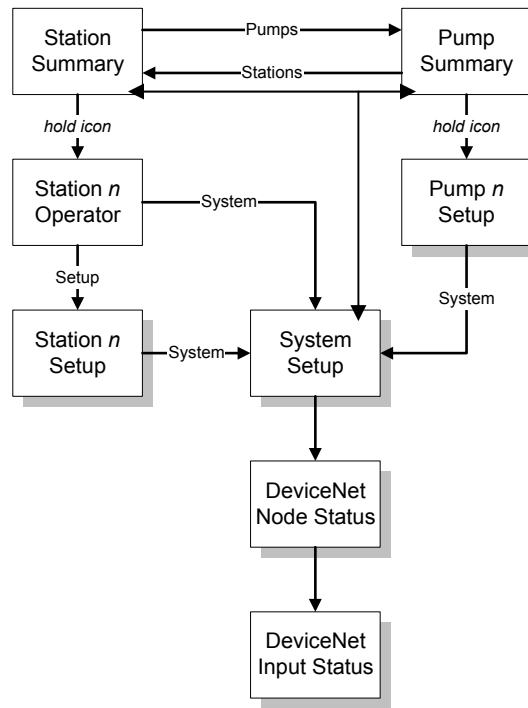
Station Summary

Pumps

Stations

Pump Summary

hold icon

hold icon

Station *n* Operator

System

Pump *n* Setup

Setup

System

Station *n* Setup

System

System Setup

DeviceNet Node Status

DeviceNet Input Status